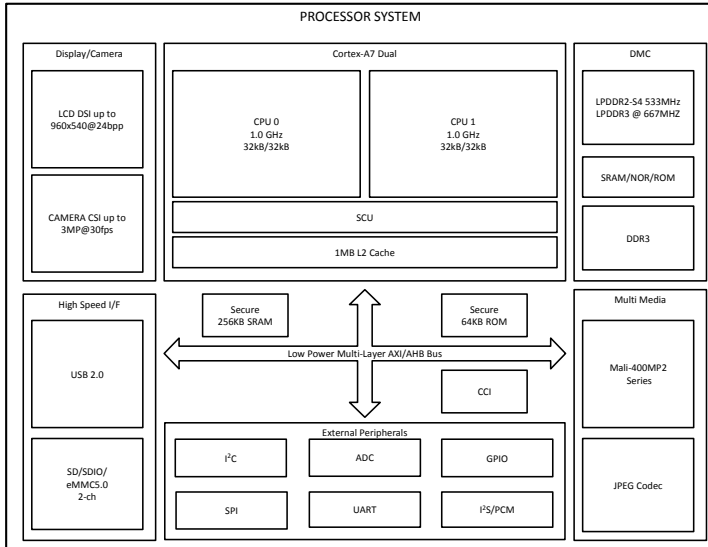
PROCESSOR SYSTEM

Display/Camera

LCD DSI up to 960x540@24bpp

CAMERA CSI up to 3MP@30fps

Cortex-A7 Dual

CPU 0
1.0 GHz
32kB/32kB

CPU 1
1.0 GHz
32kB/32kB

SCU

1MB L2 Cache

DMC

LPDDR2-S4 533MHz
LPDDR3 @ 667MHZ

SRAM/NOR/ROM

DDR3

High Speed I/F

USB 2.0

SD/SDIO/
eMMC5.0
2-ch

Secure
256KB SRAM

Secure
64KB ROM

Low Power Multi-Layer AXI/AHB Bus

CCI

External Peripherals

$I^2C$

ADC

GPIO

SPI

UART

$I^2S$/PCM

Multi Media

Mali-400MP2
Series

JPEG Codec